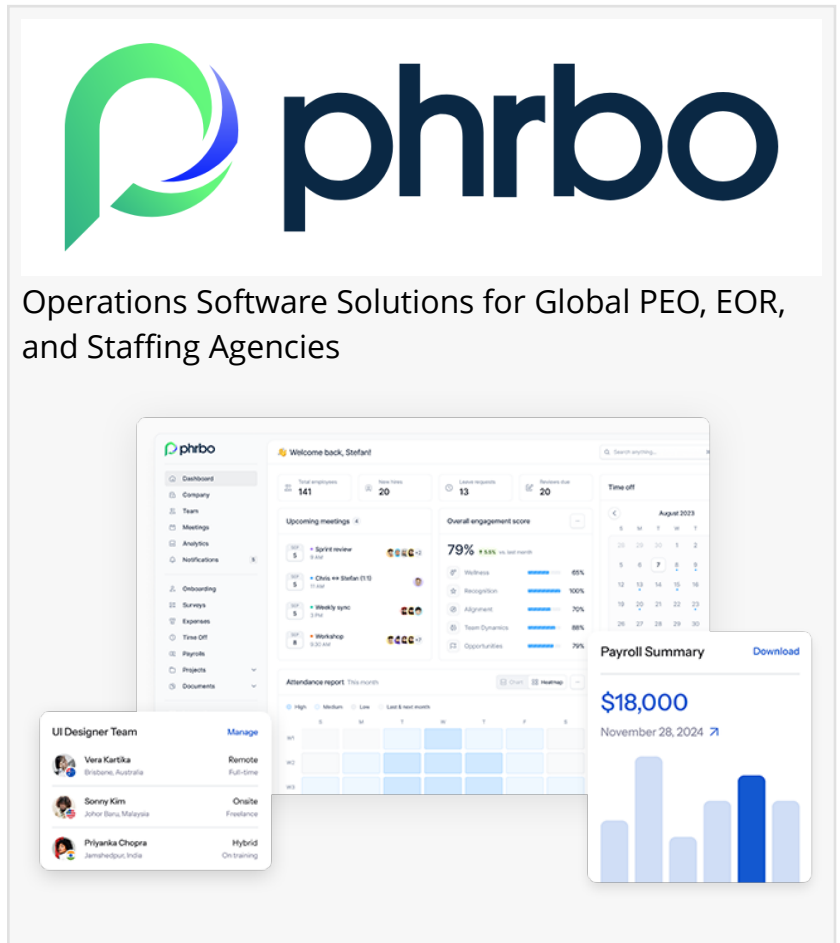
phrbo

Operations Software Solutions for Global PEO, EOR, and Staffing Agencies

phrbo

Dashboard
Company
Team
Meetings
Analytics
Notifications 8
Onboarding
Surveys
Expenses
Time Off
Payrolls
Projects
Documents

Welcome back, Stefan!

Search anything...

Total employees 141
New hires 20
Leave requests 13
Reviews due 20

Time off

Upcoming meetings 4
SEP 5 Sprint review 8 AM +2
SEP 5 Chris ⇔ Stefan (1:1) 11 AM
SEP 5 Weekly sync 3 PM
SEP 8 Workshop 9:30 AM +7

Overall engagement score
79% 5.5% vs. last month
Wellness 65%
Recognition 100%
Alignment 70%
Team Dynamics 88%
Opportunities 79%

August 2023
S M T W T F S
28 29 30 1 2
5 6 7 8 9
12 13 14 15 16
19 20 21 22 23
26 27 28 29 30

Attendance report This month
Chart Heatmap
High Medium Low Last & next month
S M T W T F S
W1
W2
W3

UI Designer Team Manage
Vera Kartika Brisbane, Australia Remote Full-time
Sonny Kim Johor Baru, Malaysia Onsite Freelance
Priyanka Chopra Jamshedpur, India Hybrid On training

Payroll Summary Download
$18,000
November 28, 2024